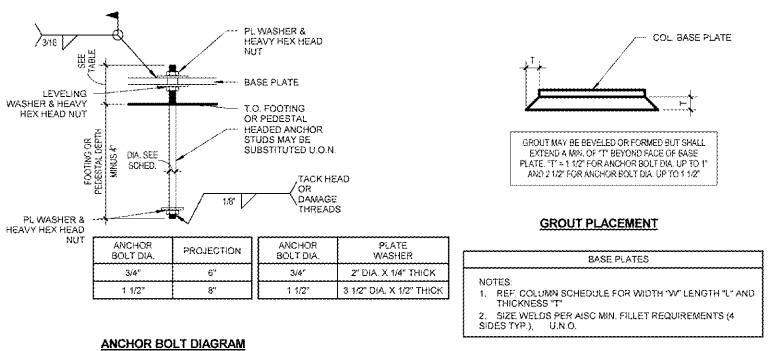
3/16

SEE TABLE

PL WASHER & HEAVY HEX HEAD NUT

BASE PLATE

LEVELING WASHER & HEAVY HEX HEAD NUT

T.O. FOOTING OR PEDESTAL

HEADED ANCHOR STUDS MAY BE SUBSTITUTED U.O.N.

FOOTING OR PEDESTAL DEPTH MINUS 4"

DIA. SEE SCHED.

1/8"

TACK HEAD OR DAMAGE THREADS

PL WASHER & HEAVY HEX HEAD NUT

| ANCHOR BOLT DIA. | PROJECTION |
|---|---|
| 3/4" | 6" |
| 1 1/2" | 8" |

| ANCHOR BOLT DIA. | PLATE WASHER |
|---|---|
| 3/4" | 2" DIA. X 1/4" THICK |
| 1 1/2" | 3 1/2" DIA. X 1/2" THICK |

ANCHOR BOLT DIAGRAM

T

COL. BASE PLATE

T

GROUT MAY BE BEVELED OR FORMED BUT SHALL EXTEND A MIN. OF "T" BEYOND FACE OF BASE PLATE. "T" = 1 1/2" FOR ANCHOR BOLT DIA. UP TO 1" AND 2 1/2" FOR ANCHOR BOLT DIA. UP TO 1 1/2"

GROUT PLACEMENT

BASE PLATES

NOTES:
1. REF. COLUMN SCHEDULE FOR WIDTH "W" LENGTH "L" AND THICKNESS "T"
2. SIZE WELDS PER AISC MIN. FILLET REQUIREMENTS (4 SIDES TYP.), U.N.O.